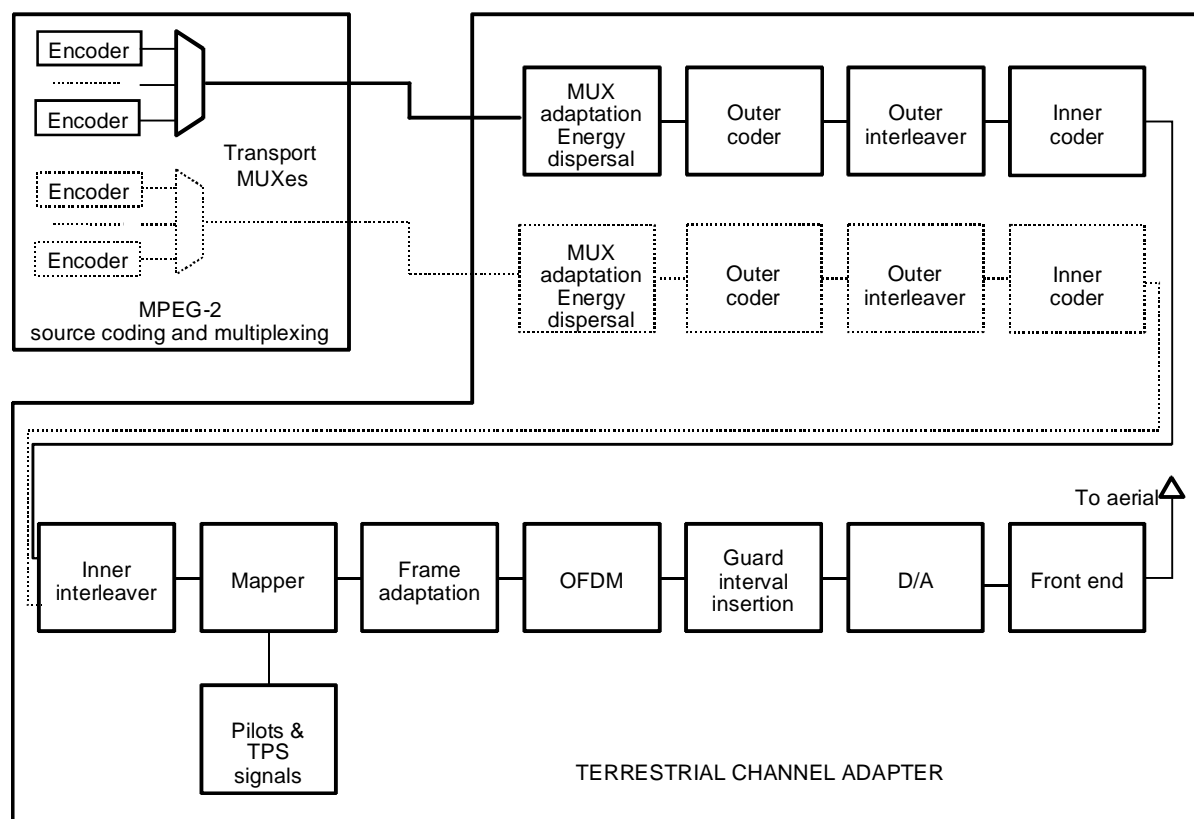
Encoder
Encoder
Transport MUXes
Encoder
Encoder
MPEG-2 source coding and multiplexing

MUX adaptation Energy dispersal
Outer coder
Outer interleaver
Inner coder

MUX adaptation Energy dispersal
Outer coder
Outer interleaver
Inner coder

To aerial

Inner interleaver
Mapper
Frame adaptation
OFDM
Guard interval insertion
D/A
Front end

Pilots & TPS signals

TERRESTRIAL CHANNEL ADAPTER